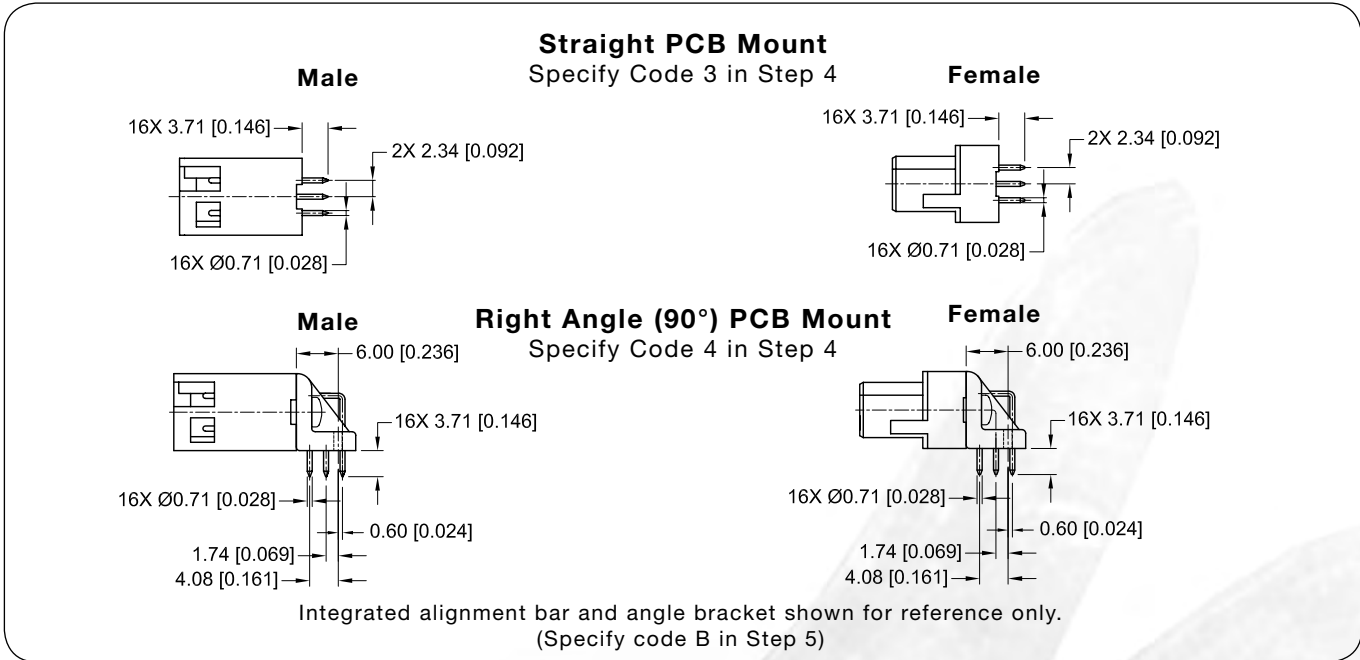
Straight PCB Mount
Specify Code 3 in Step 4

Male

16X 3.71 [0.146]
2X 2.34 [0.092]
16X Ø0.71 [0.028]

Female

16X 3.71 [0.146]
2X 2.34 [0.092]
16X Ø0.71 [0.028]

Right Angle (90°) PCB Mount
Specify Code 4 in Step 4

Male

6.00 [0.236]
16X 3.71 [0.146]
16X Ø0.71 [0.028]
0.60 [0.024]
1.74 [0.069]
4.08 [0.161]

Female

6.00 [0.236]
16X 3.71 [0.146]
16X Ø0.71 [0.028]
0.60 [0.024]
1.74 [0.069]
4.08 [0.161]

Integrated alignment bar and angle bracket shown for reference only.
(Specify code B in Step 5)